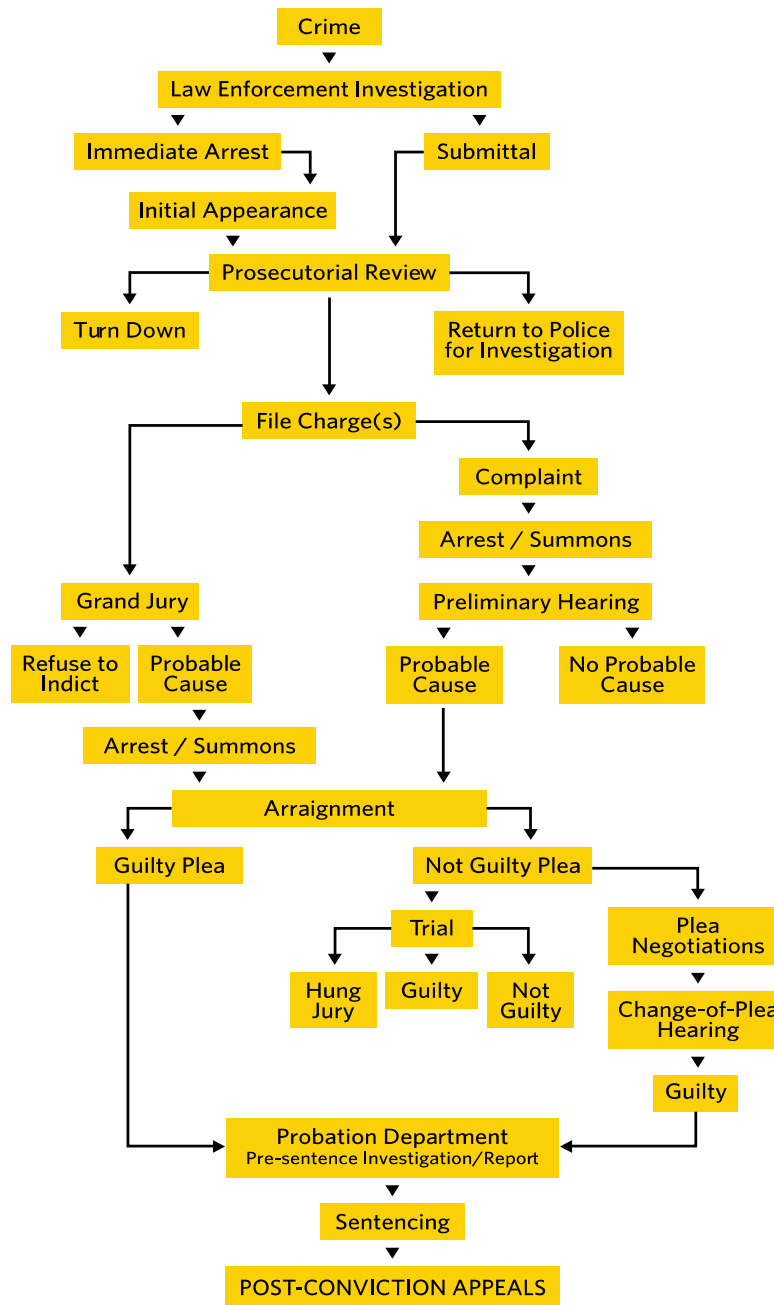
Crime

Law Enforcement Investigation

Immediate Arrest

Submittal

Initial Appearance

Prosecutorial Review

Turn Down

Return to Police for Investigation

File Charge(s)

Complaint

Arrest / Summons

Grand Jury

Preliminary Hearing

Refuse to Indict

Probable Cause

Probable Cause

No Probable Cause

Arrest / Summons

Arraignment

Guilty Plea

Not Guilty Plea

Trial

Plea Negotiations

Hung Jury

Guilty

Not Guilty

Change-of-Plea Hearing

Guilty

Probation Department
Pre-sentence Investigation/Report

Sentencing

POST-CONVICTION APPEALS